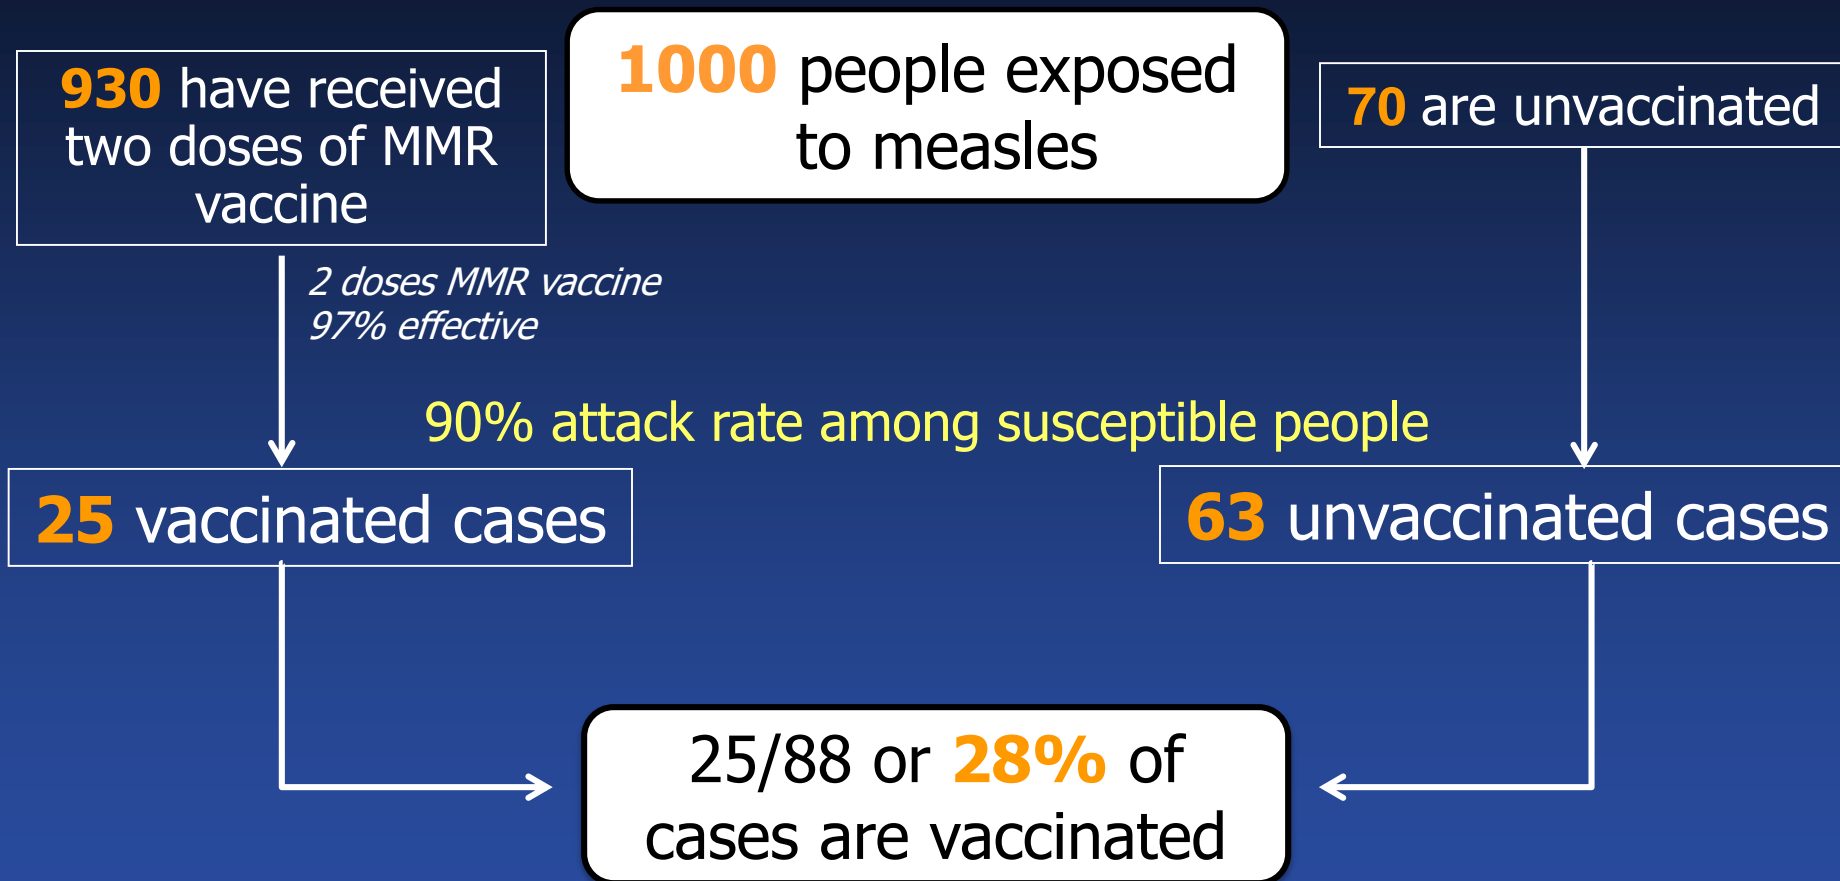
1000 people exposed to measles

930 have received two doses of MMR vaccine

70 are unvaccinated

2 doses MMR vaccine
97% effective

90% attack rate among susceptible people

25 vaccinated cases

63 unvaccinated cases

25/88 or 28% of cases are vaccinated